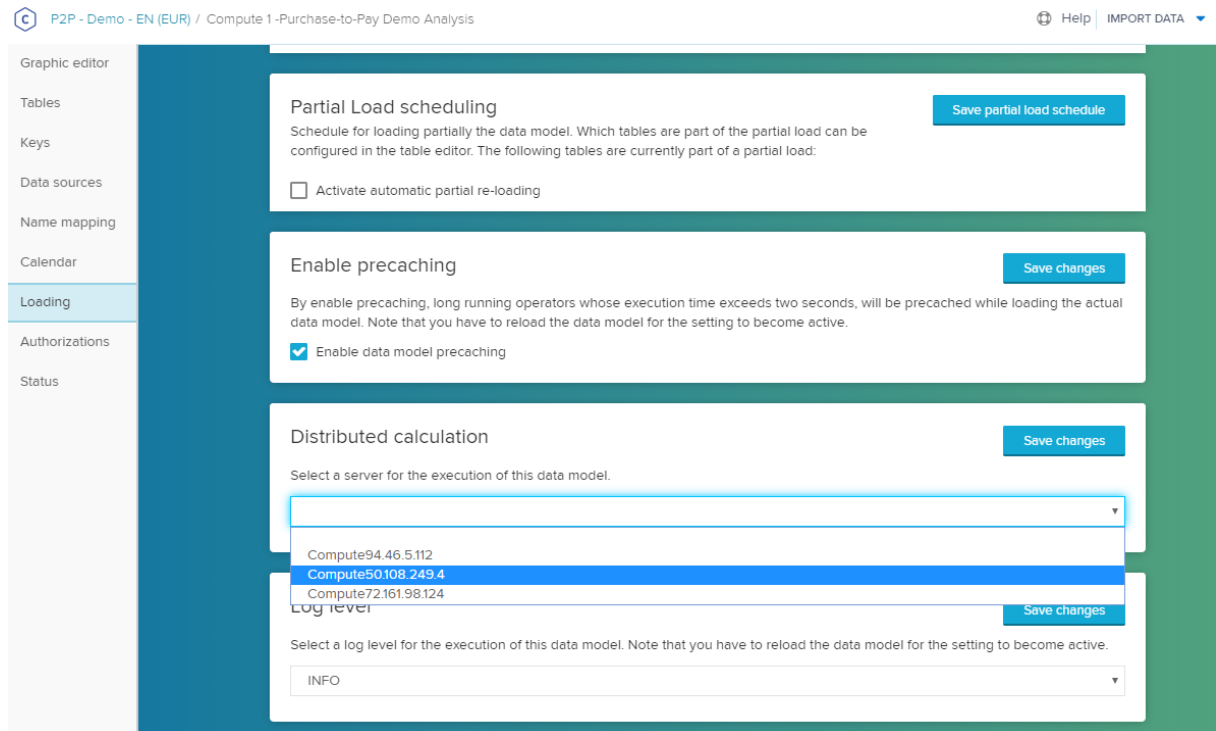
C P2P - Demo - EN (EUR) / Compute 1 -Purchase-to-Pay Demo Analysis

Help IMPORT DATA

Graphic editor
Tables
Keys
Data sources
Name mapping
Calendar
Loading
Authorizations
Status

Partial Load scheduling

Save partial load schedule

Schedule for loading partially the data model. Which tables are part of the partial load can be configured in the table editor. The following tables are currently part of a partial load:

Activate automatic partial re-loading

Enable precaching

Save changes

By enable precaching, long running operators whose execution time exceeds two seconds, will be precached while loading the actual data model. Note that you have to reload the data model for the setting to become active.

Enable data model precaching

Distributed calculation

Save changes

Select a server for the execution of this data model.

Compute94.46.5.112
Compute50.108.249.4
Compute72.161.98.124

Log level

Save changes

Select a log level for the execution of this data model. Note that you have to reload the data model for the setting to become active.

INFO